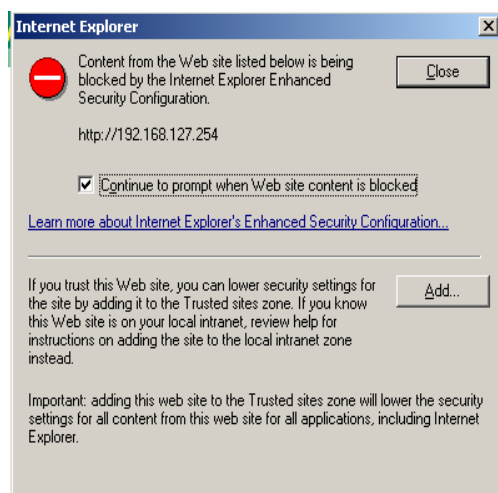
Internet Explorer

Content from the Web site listed below is being blocked by the Internet Explorer Enhanced Security Configuration.

Close

http://192.168.127.254

Continue to prompt when Web site content is blocked

Learn more about Internet Explorer's Enhanced Security Configuration...

If you trust this Web site, you can lower security settings for the site by adding it to the Trusted sites zone. If you know this Web site is on your local intranet, review help for instructions on adding the site to the local intranet zone instead.

Add...

Important: adding this web site to the Trusted sites zone will lower the security settings for all content from this web site for all applications, including Internet Explorer.